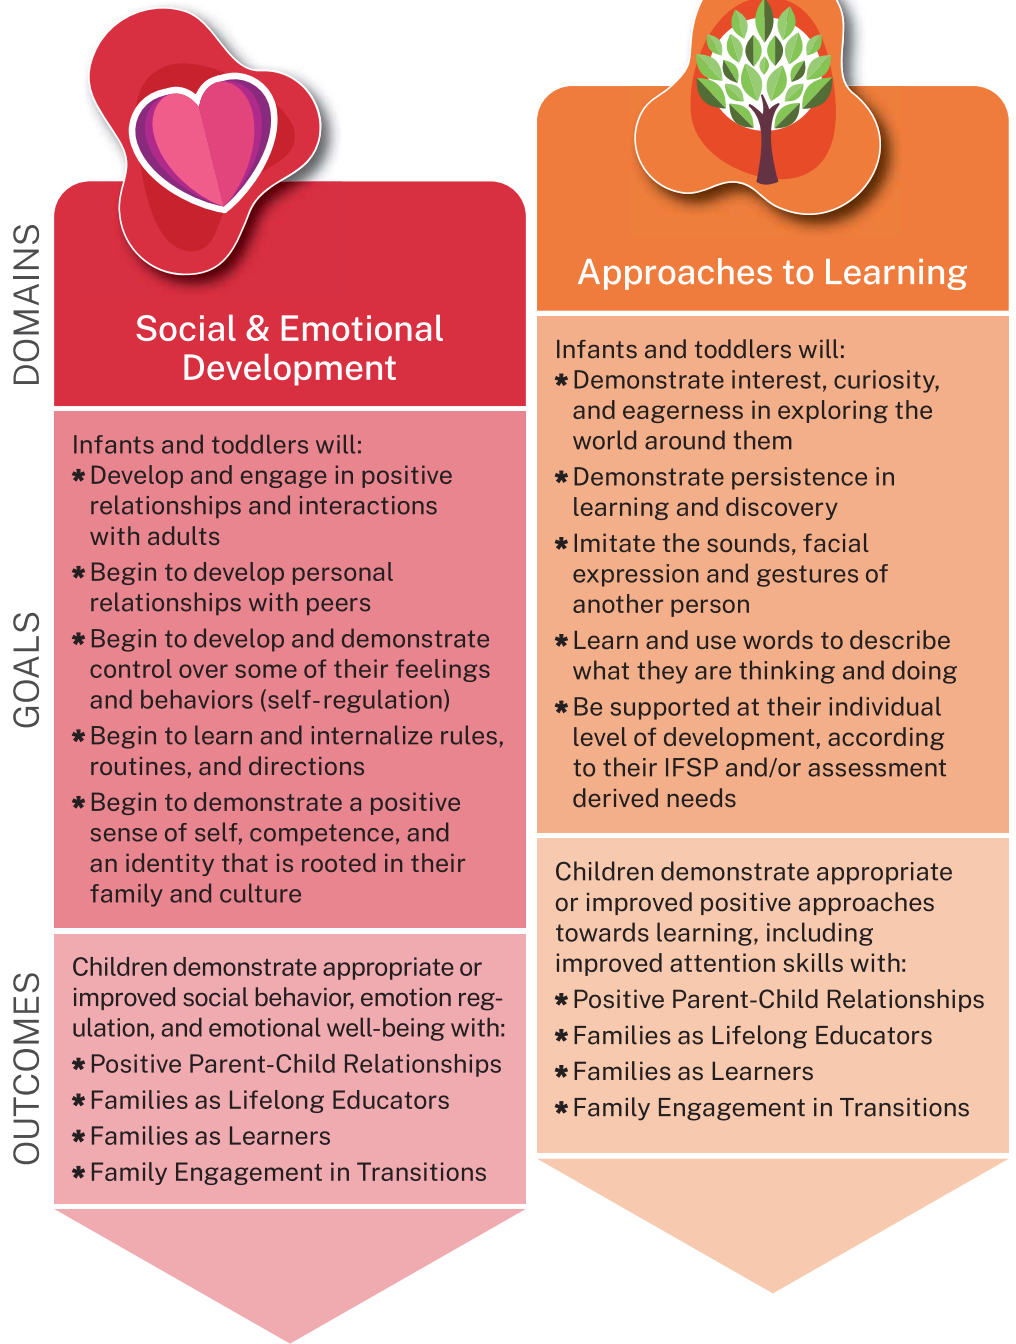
DOMAINS

GOALS

OUTCOMES

Social & Emotional Development

Infants and toddlers will:
* Develop and engage in positive relationships and interactions with adults
* Begin to develop personal relationships with peers
* Begin to develop and demonstrate control over some of their feelings and behaviors (self-regulation)
* Begin to learn and internalize rules, routines, and directions
* Begin to demonstrate a positive sense of self, competence, and an identity that is rooted in their family and culture

Children demonstrate appropriate or improved social behavior, emotion regulation, and emotional well-being with:
* Positive Parent-Child Relationships
* Families as Lifelong Educators
* Families as Learners
* Family Engagement in Transitions

Approaches to Learning

Infants and toddlers will:
* Demonstrate interest, curiosity, and eagerness in exploring the world around them
* Demonstrate persistence in learning and discovery
* Imitate the sounds, facial expression and gestures of another person
* Learn and use words to describe what they are thinking and doing
* Be supported at their individual level of development, according to their IFSP and/or assessment derived needs

Children demonstrate appropriate or improved positive approaches towards learning, including improved attention skills with:
* Positive Parent-Child Relationships
* Families as Lifelong Educators
* Families as Learners
* Family Engagement in Transitions